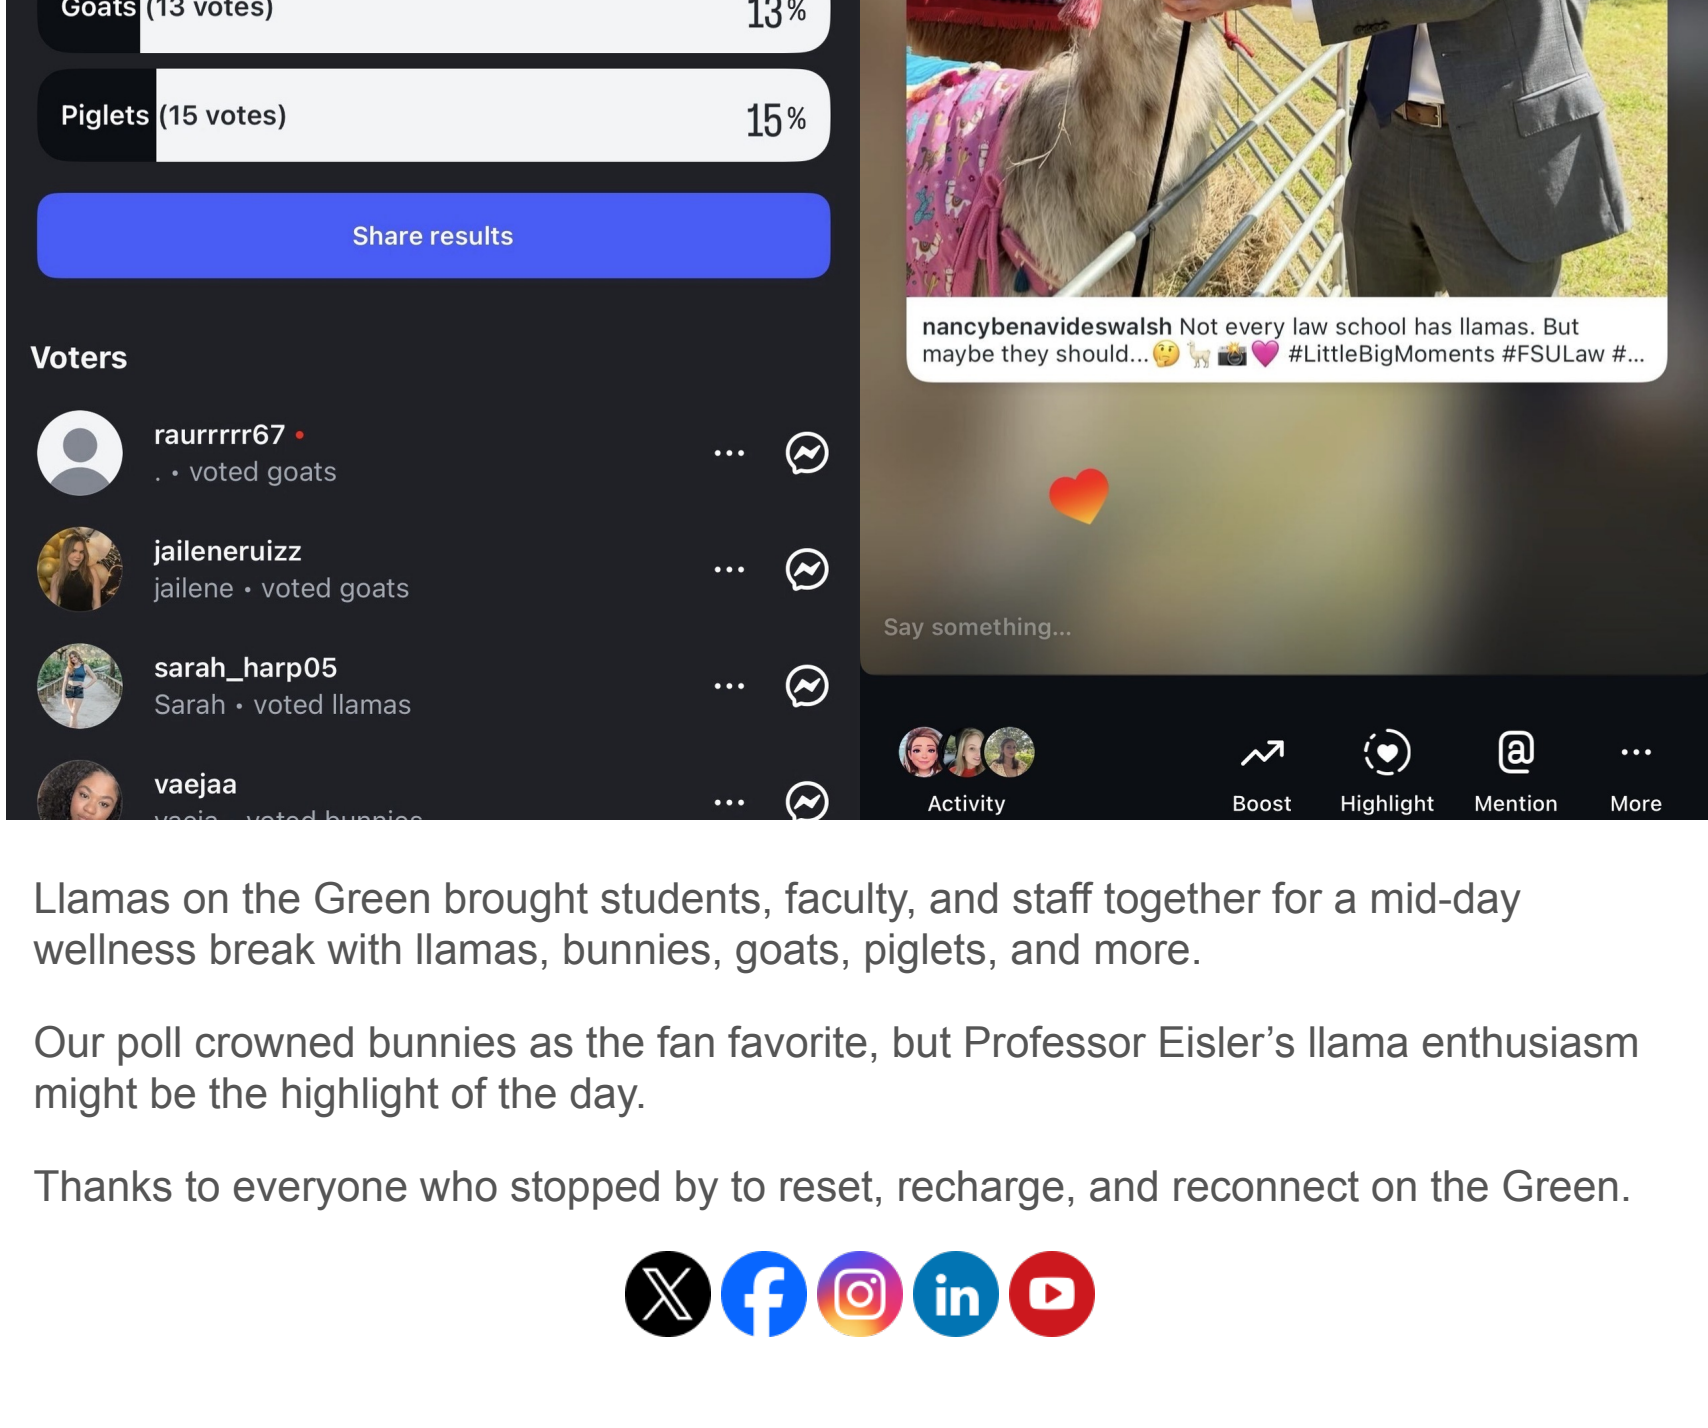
Goats (13 votes) 13%

Piglets (15 votes) 15%

Share results

Voters

raurrrrr67 •
. • voted goats

jaileneruizz
jailene • voted goats

sarah_harp05
Sarah • voted llamas

vaejaa
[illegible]

nancybenavideswalsh Not every law school has llamas. But maybe they should... 🤔 🦙 📸 💜 #LittleBigMoments #FSULaw #...

Say something...

Activity

Boost

Highlight

Mention

More

Llamas on the Green brought students, faculty, and staff together for a mid-day wellness break with llamas, bunnies, goats, piglets, and more.

Our poll crowned bunnies as the fan favorite, but Professor Eisler's llama enthusiasm might be the highlight of the day.

Thanks to everyone who stopped by to reset, recharge, and reconnect on the Green.